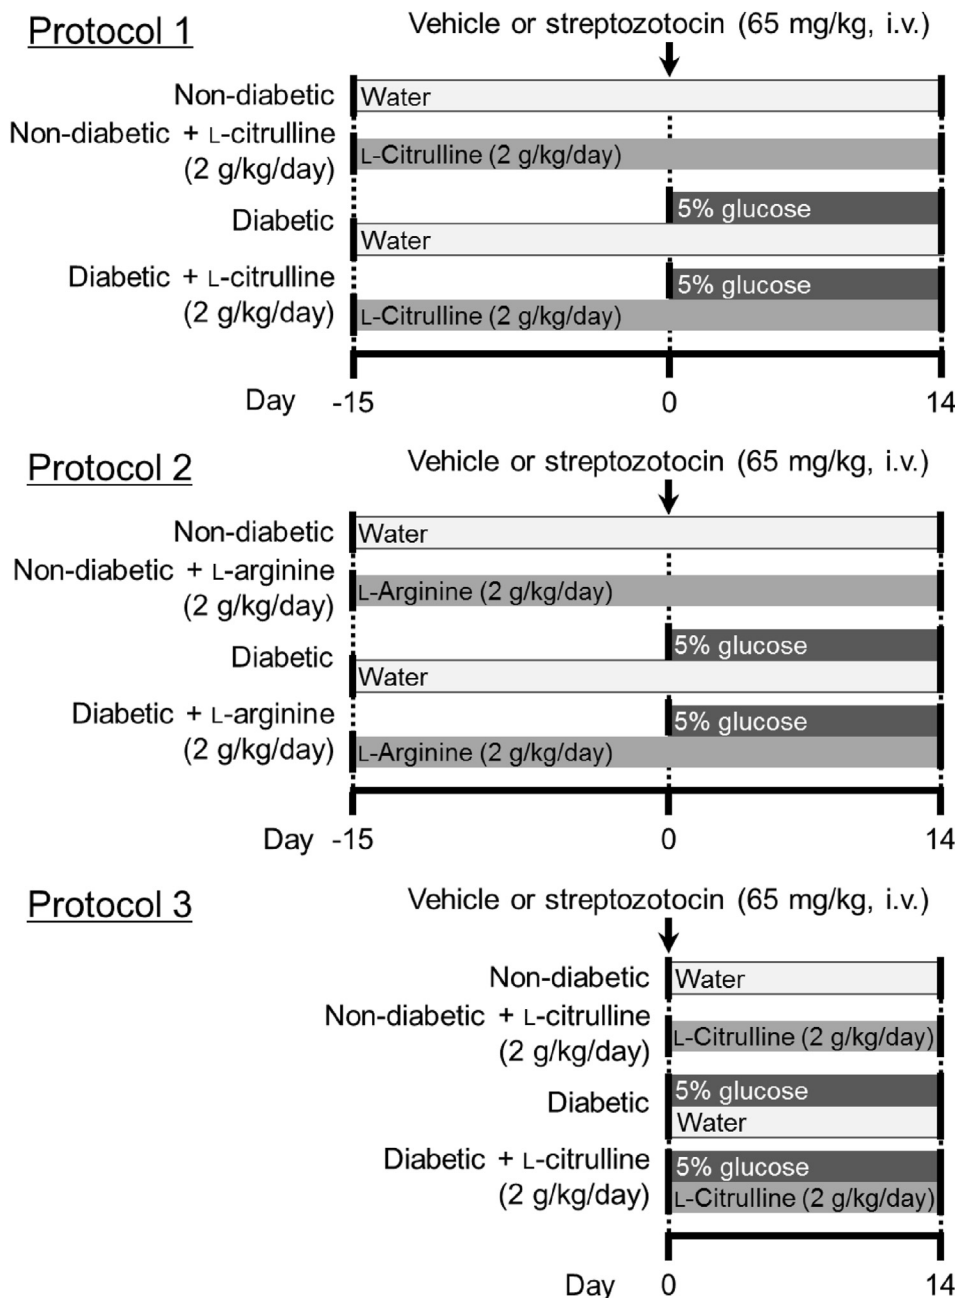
Protocol 1

Vehicle or streptozotocin (65 mg/kg, i.v.)

Non-diabetic
Water

Non-diabetic + L-citrulline (2 g/kg/day)
L-Citrulline (2 g/kg/day)

Diabetic
5% glucose
Water

Diabetic + L-citrulline (2 g/kg/day)
5% glucose
L-Citrulline (2 g/kg/day)

Day -15 0 14

Protocol 2

Vehicle or streptozotocin (65 mg/kg, i.v.)

Non-diabetic
Water

Non-diabetic + L-arginine (2 g/kg/day)
L-Arginine (2 g/kg/day)

Diabetic
5% glucose
Water

Diabetic + L-arginine (2 g/kg/day)
5% glucose
L-Arginine (2 g/kg/day)

Day -15 0 14

Protocol 3

Vehicle or streptozotocin (65 mg/kg, i.v.)

Non-diabetic
Water

Non-diabetic + L-citrulline (2 g/kg/day)
L-Citrulline (2 g/kg/day)

Diabetic
5% glucose
Water

Diabetic + L-citrulline (2 g/kg/day)
5% glucose
L-Citrulline (2 g/kg/day)

Day 0 14